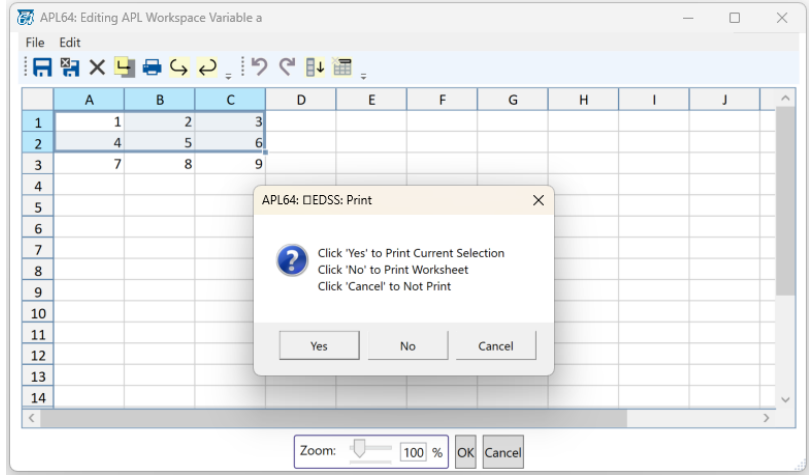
APL64: Editing APL Workspace Variable a

File Edit

| | A | B | C | D | E | F | G | H | I | J |
|---|---|---|---|---|---|---|---|---|---|---|
| 1 | 1 | 2 | 3 | | | | | | | |
| 2 | 4 | 5 | 6 | | | | | | | |
| 3 | 7 | 8 | 9 | | | | | | | |
| 4 | | | | | | | | | | |
| 5 | | | | | | | | | | |
| 6 | | | | | | | | | | |
| 7 | | | | | | | | | | |
| 8 | | | | | | | | | | |
| 9 | | | | | | | | | | |
| 10 | | | | | | | | | | |
| 11 | | | | | | | | | | |
| 12 | | | | | | | | | | |
| 13 | | | | | | | | | | |
| 14 | | | | | | | | | | |

APL64: ⎕EDSS: Print

Click 'Yes' to Print Current Selection
Click 'No' to Print Worksheet
Click 'Cancel' to Not Print

Yes No Cancel

Zoom: 100 % OK Cancel